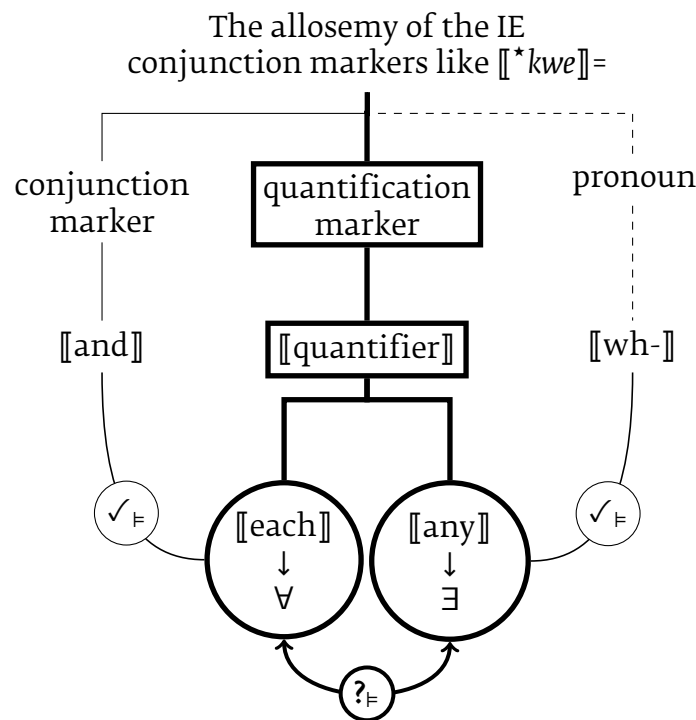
The allosemy of the IE conjunction markers like ⟦$^{\star}$*kwe*⟧=

conjunction marker

quantification marker

pronoun

⟦and⟧

⟦quantifier⟧

⟦wh-⟧

$\checkmark_{\models}$

⟦each⟧
↓
$\forall$

⟦any⟧
↓
$\exists$

$\checkmark_{\models}$

$?_{\models}$